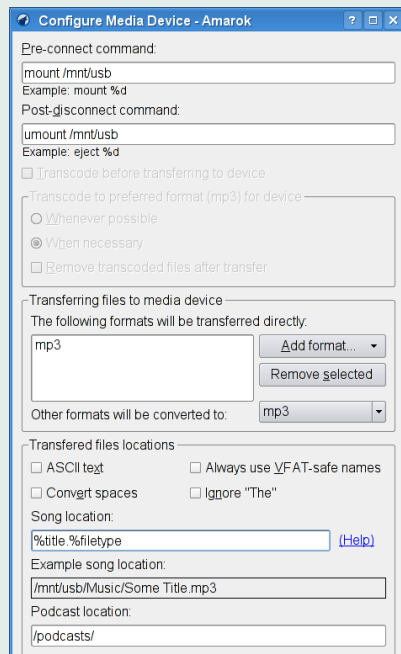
Configure Media Device - Amarok

Pre-connect command:

mount /mnt/usb

Example: mount %d

Post-disconnect command:

umount /mnt/usb

Example: eject %d

Transcode before transferring to device

Transcode to preferred format (mp3) for device

Whenever possible

When necessary

Remove transcoded files after transfer

Transferring files to media device

The following formats will be transferred directly:

mp3

Add format...

Remove selected

Other formats will be converted to:

mp3

Transfered files locations

ASCII text

Always use VFAT-safe names

Convert spaces

Ignore "The"

Song location:

%title.%filetype

(Help)

Example song location:

/mnt/usb/Music/Some Title.mp3

Podcast location:

/podcasts/